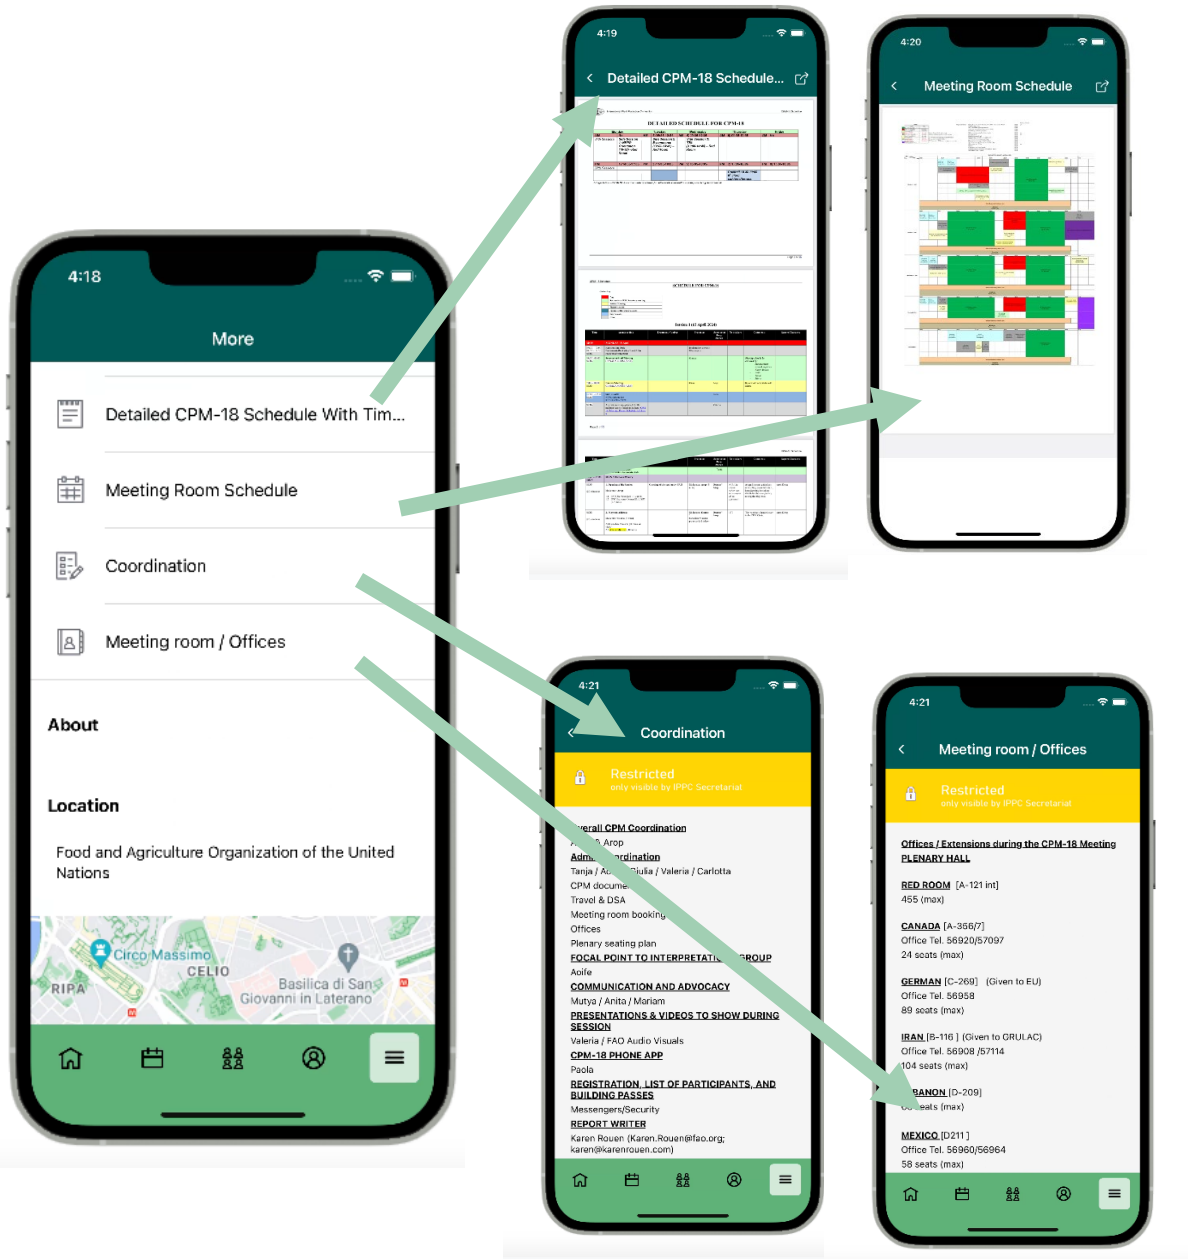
4:18

More

Detailed CPM-18 Schedule With Tim...

Meeting Room Schedule

Coordination

Meeting room / Offices

About

Location

Food and Agriculture Organization of the United Nations

Circo Massimo
CELIO
RIPA
Basilica di San Giovanni in Laterano

4:19

Detailed CPM-18 Schedule...

4:20

Meeting Room Schedule

4:21

Coordination

Restricted
only visible by IPPC Secretariat

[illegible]erall CPM Coordination
A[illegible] Arop
Adm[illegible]ordination
Tanja / A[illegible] Giulia / Valeria / Carlotta
CPM docume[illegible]
Travel & DSA
Meeting room booking
Offices
Plenary seating plan
FOCAL POINT TO INTERPRETATI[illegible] GROUP
Aoife
COMMUNICATION AND ADVOCACY
Mutya / Anita / Mariam
PRESENTATIONS & VIDEOS TO SHOW DURING SESSION
Valeria / FAO Audio Visuals
CPM-18 PHONE APP
Paola
REGISTRATION, LIST OF PARTICIPANTS, AND BUILDING PASSES
Messengers/Security
REPORT WRITER
Karen Rouen (Karen.Rouen@fao.org; karen@karenrouen.com)

4:21

Meeting room / Offices

Restricted
only visible by IPPC Secretariat

Offices / Extensions during the CPM-18 Meeting
PLENARY HALL

RED ROOM [A-121 int]
455 (max)

CANADA [A-356/7]
Office Tel. 56920/57097
24 seats (max)

GERMAN [C-269] (Given to EU)
Office Tel. 56958
89 seats (max)

IRAN [B-116 ] (Given to GRULAC)
Office Tel. 56908 /57114
104 seats (max)

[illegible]BANON [D-209]
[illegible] eats (max)

MEXICO [D211 ]
Office Tel. 56960/56964
58 seats (max)